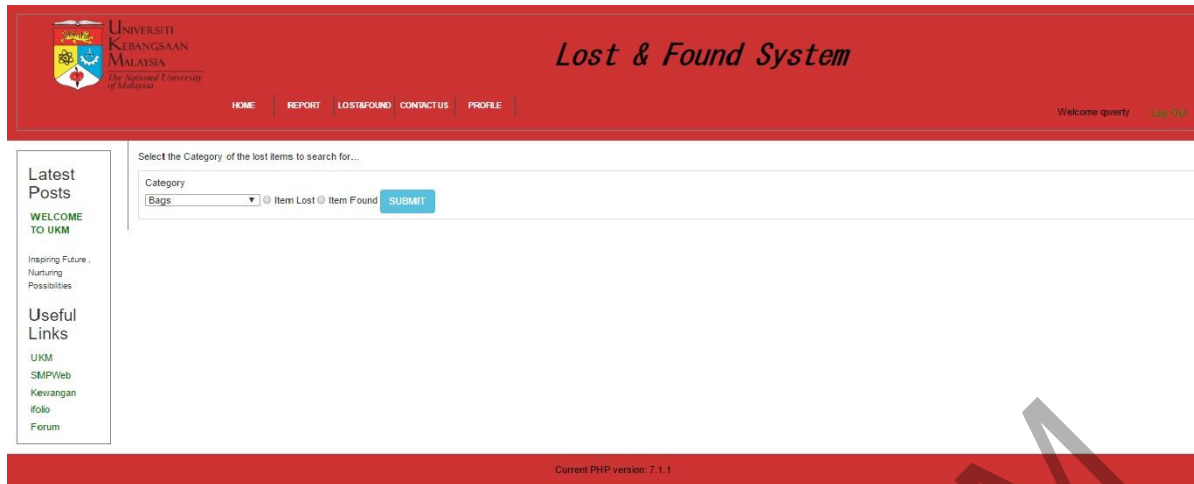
UNIVERSITI KEBANGSAAN MALAYSIA
The National University of Malaysia

Lost & Found System

HOME | REPORT | LOST&FOUND | CONTACT US | PROFILE

Welcome qwerty Log Out

Latest Posts

WELCOME TO UKM

Inspiring Future , Nurturing Possibilities

Useful Links

UKM
SMPWeb
Kewangan
ifolio
Forum

Select the Category of the lost items to search for...

Category
Bags
Item Lost
Item Found
SUBMIT

Current PHP version: 7.1.1